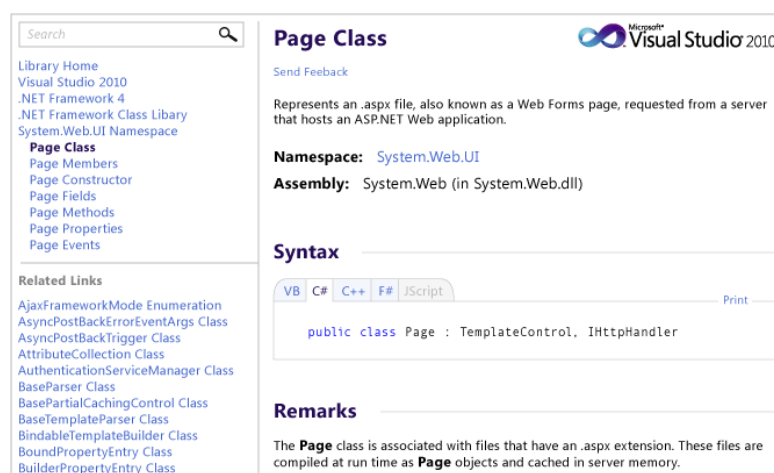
Search

Library Home
Visual Studio 2010
.NET Framework 4
.NET Framework Class Libary
System.Web.UI Namespace
Page Class
Page Members
Page Constructor
Page Fields
Page Methods
Page Properties
Page Events

Related Links

AjaxFrameworkMode Enumeration
AsyncPostBackErrorEventArgs Class
AsyncPostBackTrigger Class
AttributeCollection Class
AuthenticationServiceManager Class
BaseParser Class
BasePartialCachingControl Class
BaseTemplateParser Class
BindableTemplateBuilder Class
BoundPropertyEntry Class
BuilderPropertyEntry Class

Page Class

Microsoft® Visual Studio 2010

Send Feeback

Represents an .aspx file, also known as a Web Forms page, requested from a server that hosts an ASP.NET Web application.

Namespace: System.Web.UI

Assembly: System.Web (in System.Web.dll)

Syntax

VB | C# | C++ | F# | JScript

Print

public class Page : TemplateControl, IHttpHandler

Remarks

The Page class is associated with files that have an .aspx extension. These files are compiled at run time as Page objects and cached in server memory.